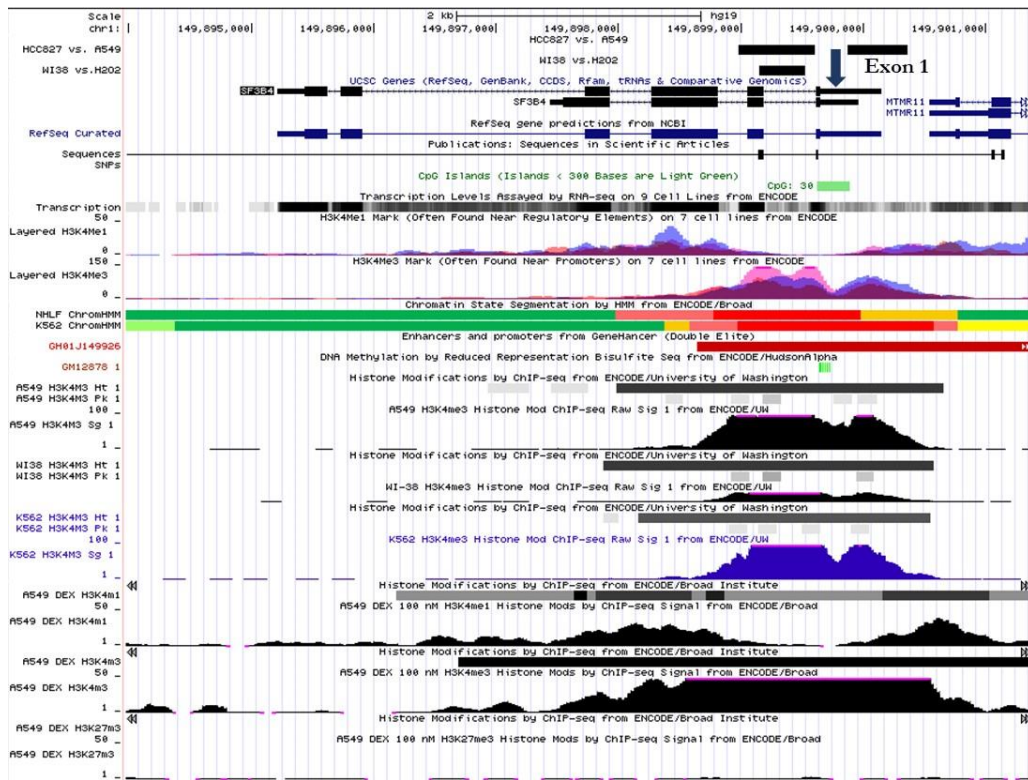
Scale
chr1:
2 kb
hg19
149,895,000 | 149,896,000 | 149,897,000 | 149,898,000 | 149,899,000 | 149,900,000 | 149,901,000
HCC827 vs. A549
HCC827 vs. A549
WI38 vs.H202
WI38 vs.H202
Exon 1
UCSC Genes (RefSeq, GenBank, CCDS, Rfam, tRNAs & Comparative Genomics)
SF3B4
SF3B4
MTMR11
MTMR11
RefSeq gene predictions from NCBI
RefSeq Curated
Publications: Sequences in Scientific Articles
Sequences
SNPs
CpG Islands (Islands < 300 Bases are Light Green)
CpG: 30
Transcription Levels Assayed by RNA-seq on 9 Cell Lines from ENCODE
Transcription
50 _
H3K4Me1 Mark (Often Found Near Regulatory Elements) on 7 cell lines from ENCODE
Layered H3K4Me1
0 _
150 _
H3K4Me3 Mark (Often Found Near Promoters) on 7 cell lines from ENCODE
Layered H3K4Me3
0 _
Chromatin State Segmentation by HMM from ENCODE/Broad
NHLF ChromHMM
K562 ChromHMM
Enhancers and promoters from GeneHancer (Double Elite)
GH01J149926
DNA Methylation by Reduced Representation Bisulfite Seq from ENCODE/HudsonAlpha
GM12878 1
Histone Modifications by ChIP-seq from ENCODE/University of Washington
A549 H3K4M3 Ht 1
A549 H3K4M3 Pk 1
100 _
A549 H3K4me3 Histone Mod ChIP-seq Raw Sig 1 from ENCODE/UW
A549 H3K4M3 Sg 1
1 _
Histone Modifications by ChIP-seq from ENCODE/University of Washington
WI38 H3K4M3 Ht 1
WI38 H3K4M3 Pk 1
WI-38 H3K4me3 Histone Mod ChIP-seq Raw Sig 1 from ENCODE/UW
Histone Modifications by ChIP-seq from ENCODE/University of Washington
K562 H3K4M3 Ht 1
K562 H3K4M3 Pk 1
100 _
K562 H3K4me3 Histone Mod ChIP-seq Raw Sig 1 from ENCODE/UW
K562 H3K4M3 Sg 1
1 _
Histone Modifications by ChIP-seq from ENCODE/Broad Institute
A549 DEX H3K4m1
50 _
A549 DEX 100 nM H3K4me1 Histone Mods by ChIP-seq Signal from ENCODE/Broad
A549 DEX H3K4m1
1 _
Histone Modifications by ChIP-seq from ENCODE/Broad Institute
A549 DEX H3K4m3
50 _
A549 DEX 100 nM H3K4me3 Histone Mods by ChIP-seq Signal from ENCODE/Broad
A549 DEX H3K4m3
1 _
Histone Modifications by ChIP-seq from ENCODE/Broad Institute
A549 DEX H3K27m3
50 _
A549 DEX 100 nM H3K27me3 Histone Mods by ChIP-seq Signal from ENCODE/Broad
A549 DEX H3K27m3
1 _